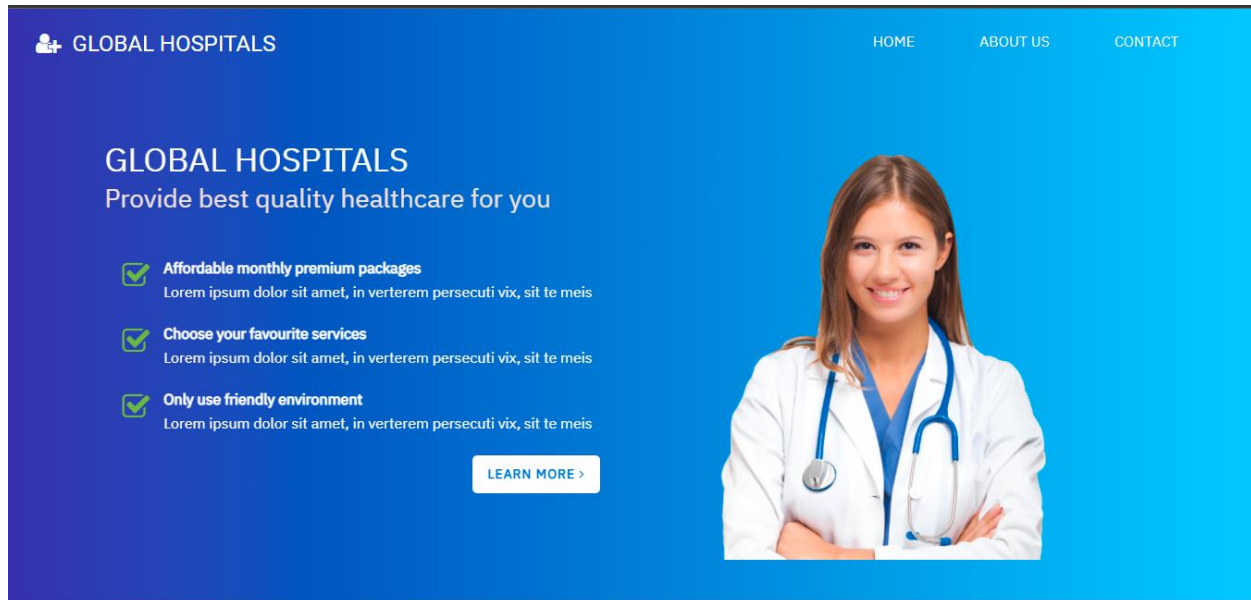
GLOBAL HOSPITALS

HOME ABOUT US CONTACT

GLOBAL HOSPITALS
Provide best quality healthcare for you

Affordable monthly premium packages
Lorem ipsum dolor sit amet, in verterem persecuti vix, sit te meis

Choose your favourite services
Lorem ipsum dolor sit amet, in verterem persecuti vix, sit te meis

Only use friendly environment
Lorem ipsum dolor sit amet, in verterem persecuti vix, sit te meis

LEARN MORE ›